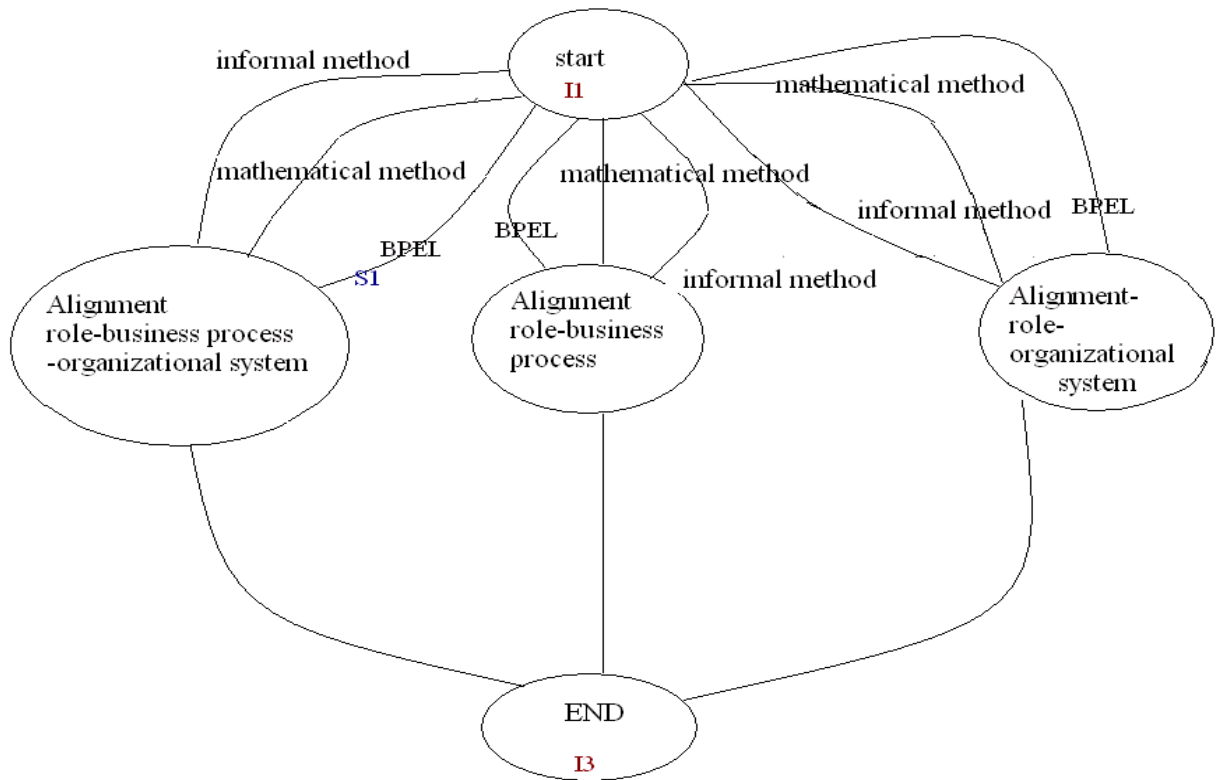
start
I1

informal method

mathematical method

mathematical method

BPEL

S1

BPEL

mathematical method

informal method

BPEL

informal method

Alignment role-business process -organizational system

Alignment role-business process

Alignment-role-organizational system

END
I3